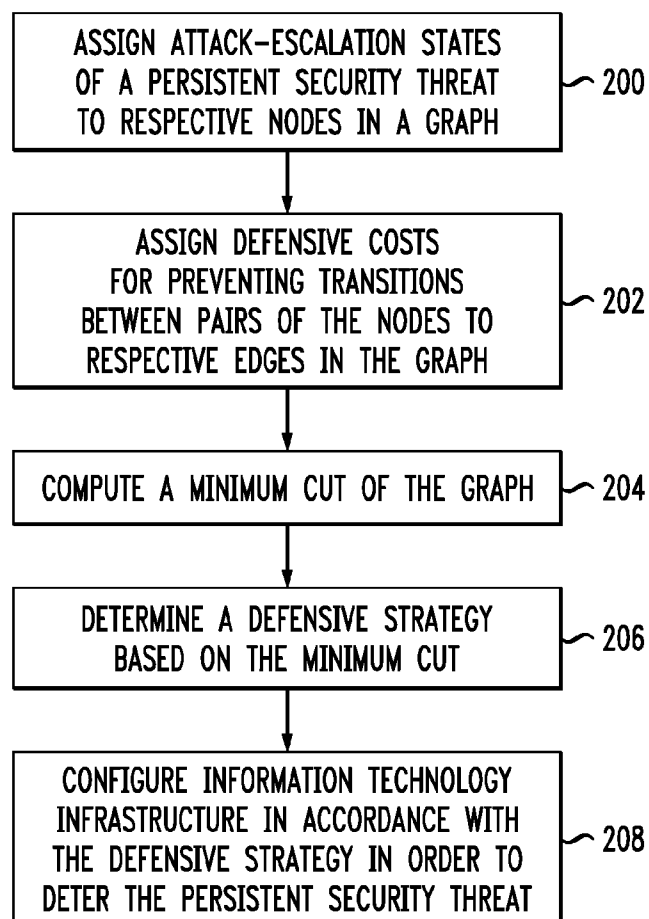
ASSIGN ATTACK-ESCALATION STATES OF A PERSISTENT SECURITY THREAT TO RESPECTIVE NODES IN A GRAPH

200

ASSIGN DEFENSIVE COSTS FOR PREVENTING TRANSITIONS BETWEEN PAIRS OF THE NODES TO RESPECTIVE EDGES IN THE GRAPH

202

COMPUTE A MINIMUM CUT OF THE GRAPH

204

DETERMINE A DEFENSIVE STRATEGY BASED ON THE MINIMUM CUT

206

CONFIGURE INFORMATION TECHNOLOGY INFRASTRUCTURE IN ACCORDANCE WITH THE DEFENSIVE STRATEGY IN ORDER TO DETER THE PERSISTENT SECURITY THREAT

208